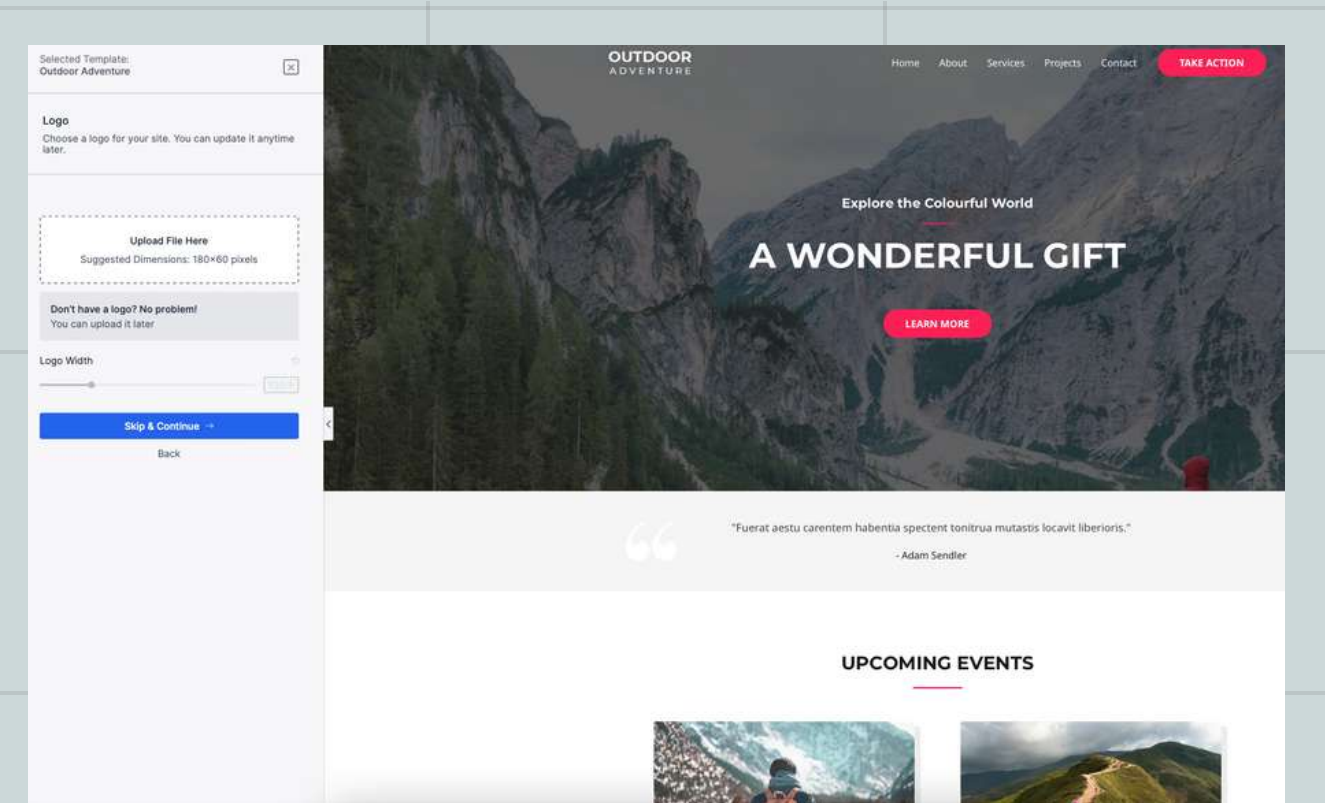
Selected Template:
Outdoor Adventure

Logo
Choose a logo for your site. You can update it anytime later.

Upload File Here
Suggested Dimensions: 180×60 pixels

Don't have a logo? No problem!
You can upload it later

Logo Width

Skip & Continue →

Back

OUTDOOR
ADVENTURE

Home About Services Projects Contact TAKE ACTION

Explore the Colourful World

A WONDERFUL GIFT

LEARN MORE

"Fuerat aestu carentem habentia spectent tonitrua mutastis locavit liberioris."

- Adam Sendler

UPCOMING EVENTS